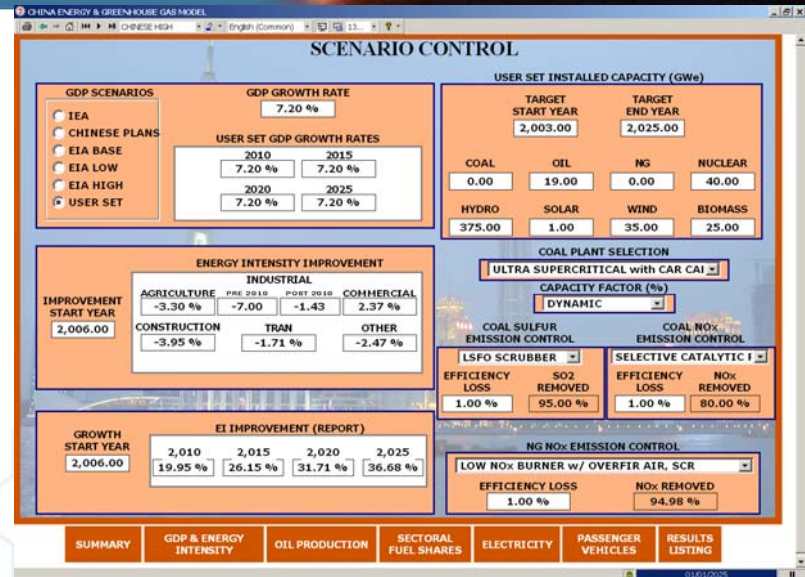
CHINA ENERGY & GREENHOUSE GAS MODEL

CHINESE HIGH English (Common) 13...

SCENARIO CONTROL

GDP SCENARIOS
IEA
CHINESE PLANS
EIA BASE
EIA LOW
EIA HIGH
USER SET

GDP GROWTH RATE
7.20 %

USER SET GDP GROWTH RATES

| 2010 | 2015 |
|---|---|
| 7.20 % | 7.20 % |
| 2020 | 2025 |
| 7.20 % | 7.20 % |

USER SET INSTALLED CAPACITY (GWe)

TARGET START YEAR
2,003.00

TARGET END YEAR
2,025.00

| COAL | OIL | NG | NUCLEAR |
|---|---|---|---|
| 0.00 | 19.00 | 0.00 | 40.00 |
| HYDRO | SOLAR | WIND | BIOMASS |
| 375.00 | 1.00 | 35.00 | 25.00 |

ENERGY INTENSITY IMPROVEMENT

IMPROVEMENT START YEAR
2,006.00

INDUSTRIAL

| AGRICULTURE | PRE 2010 | POST 2010 | COMMERCIAL |
|---|---|---|---|
| -3.30 % | -7.00 | -1.43 | 2.37 % |

| CONSTRUCTION | TRAN | OTHER |
|---|---|---|
| -3.95 % | -1.71 % | -2.47 % |

COAL PLANT SELECTION
ULTRA SUPERCRITICAL with CAR CAI

CAPACITY FACTOR (%)
DYNAMIC

COAL SULFUR EMISSION CONTROL
LSFO SCRUBBER
EFFICIENCY LOSS 1.00 %
SO2 REMOVED 95.00 %

COAL NOx EMISSION CONTROL
SELECTIVE CATALYTIC F
EFFICIENCY LOSS 1.00 %
NOx REMOVED 80.00 %

GROWTH START YEAR
2,006.00

EI IMPROVEMENT (REPORT)

| 2,010 | 2,015 | 2,020 | 2,025 |
|---|---|---|---|
| 19.95 % | 26.15 % | 31.71 % | 36.68 % |

NG NOx EMISSION CONTROL
LOW NOx BURNER w/ OVERFIR AIR, SCR
EFFICIENCY LOSS 1.00 %
NOx REMOVED 94.98 %

SUMMARY | GDP & ENERGY INTENSITY | OIL PRODUCTION | SECTORAL FUEL SHARES | ELECTRICITY | PASSENGER VEHICLES | RESULTS LISTING

01/01/2025